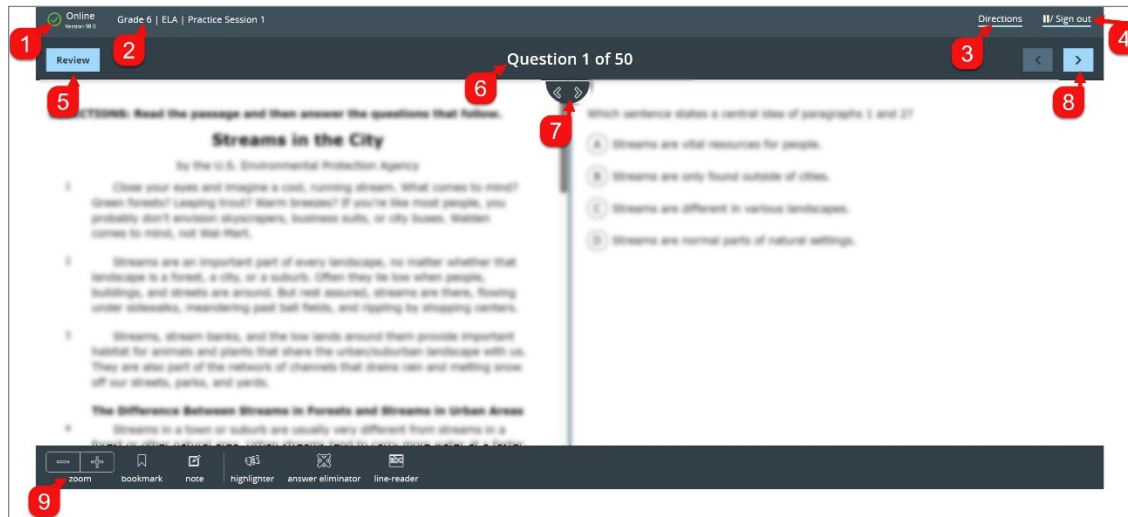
Online
Version 98.0
1
Grade 6 | ELA | Practice Session 1
2
Directions
3
Sign out
4
Review
5
Question 1 of 50
6
7
8
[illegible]CTIONS: Read the passage and then answer the questions that follow.

Streams in the City

by the U.S. Environmental Protection Agency

1 Close your eyes and imagine a cool, running stream. What comes to mind? Green forests? Leaping trout? Warm breezes? If you're like most people, you probably don't envision skyscrapers, business suits, or city buses. Walden comes to mind, not Wal-Mart.

2 Streams are an important part of every landscape, no matter whether that landscape is a forest, a city, or a suburb. Often they lie low when people, buildings, and streets are around. But rest assured, streams are there, flowing under sidewalks, meandering past ball fields, and rippling by shopping centers.

3 Streams, stream banks, and the low lands around them provide important habitat for animals and plants that share the urban/suburban landscape with us. They are also part of the network of channels that drains rain and melting snow off our streets, parks, and yards.

The Difference Between Streams in Forests and Streams in Urban Areas

Streams in a town or suburb are usually very different from streams in a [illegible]

Which sentence states a central idea of paragraphs 1 and 2?

A Streams are vital resources for people.

B Streams are only found outside of cities.

C Streams are different in various landscapes.

D Streams are normal parts of natural settings.

zoom
bookmark
note
highlighter
answer eliminator
line-reader
9